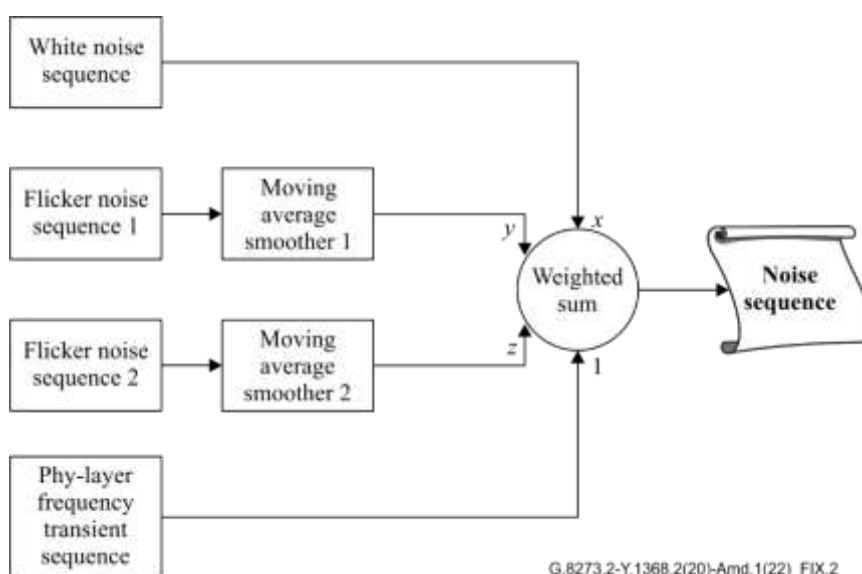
White noise sequence

Flicker noise sequence 1

Moving average smoother 1

Flicker noise sequence 2

Moving average smoother 2

Phy-layer frequency transient sequence

x

y

z

1

Weighted sum

Noise sequence

G.8273.2-Y.1368.2(20)-Amd.1(22)_FIX.2